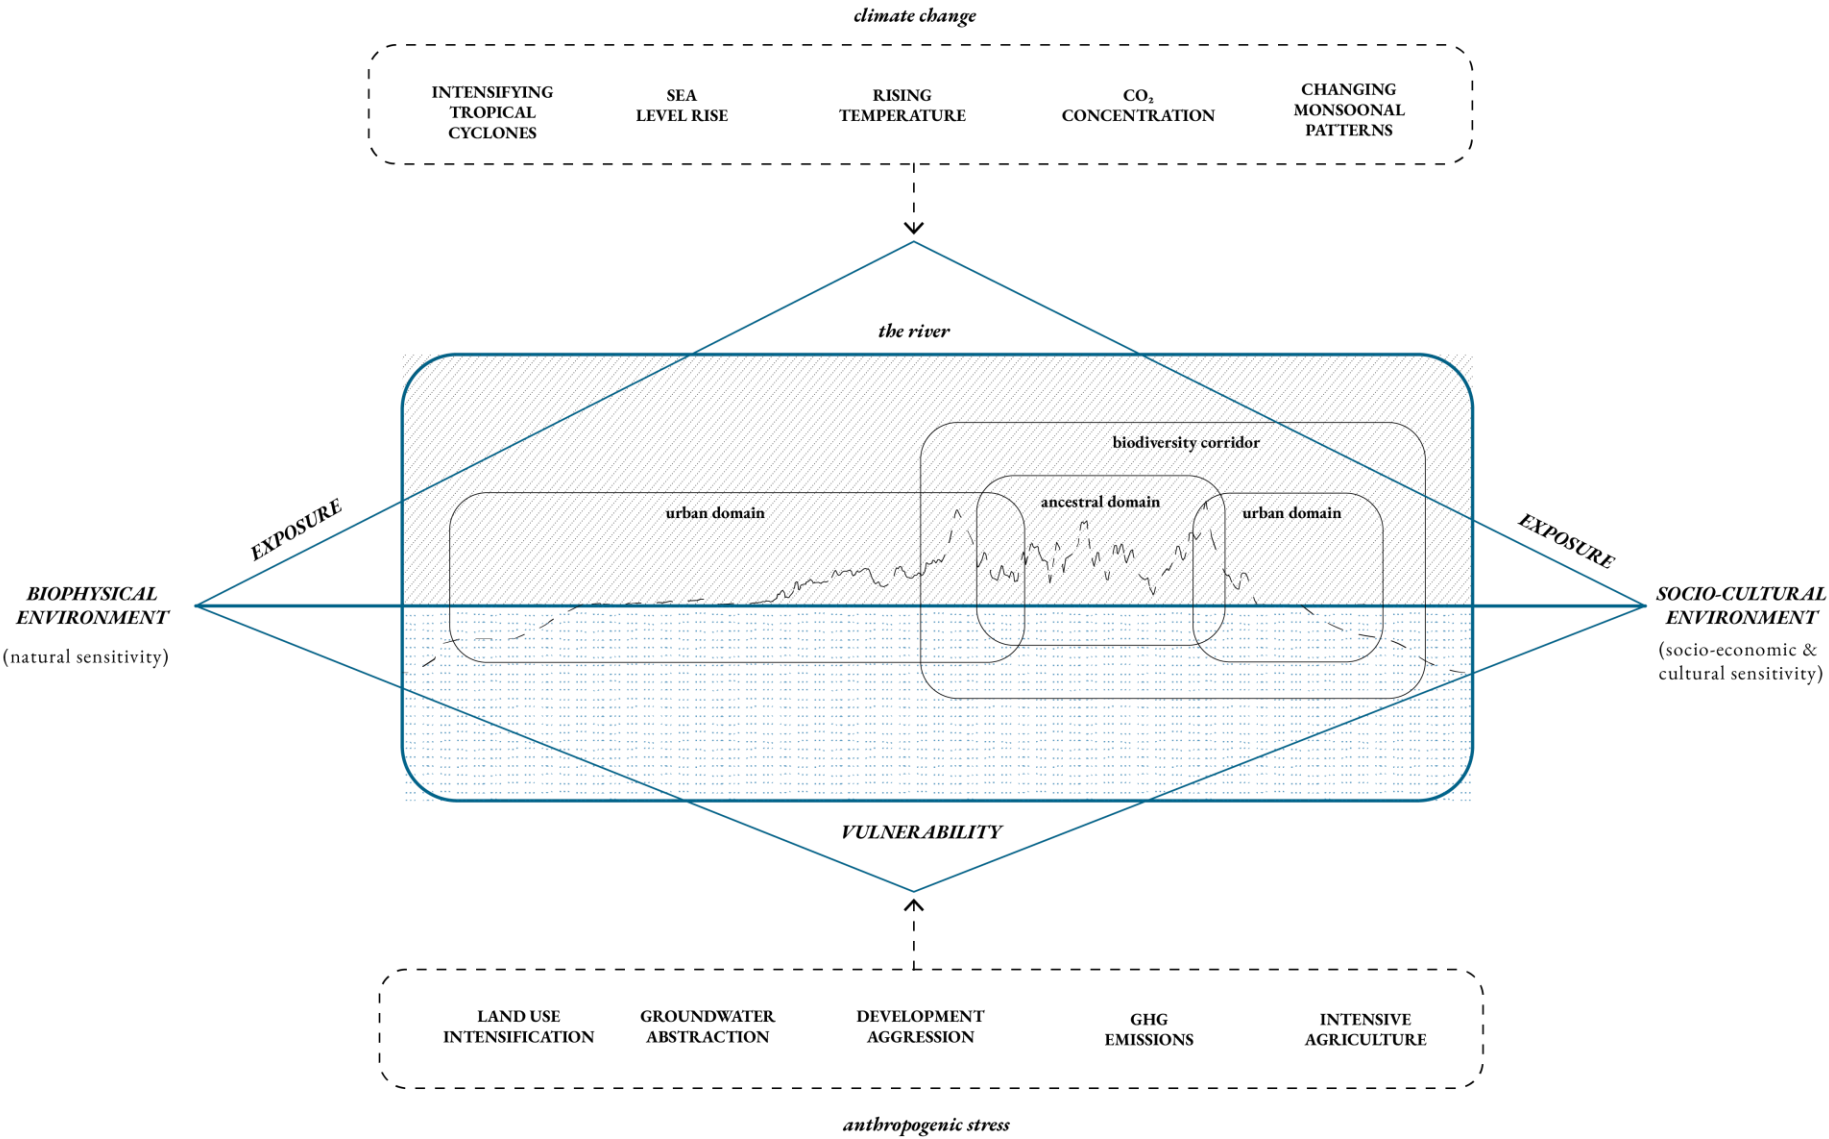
climate change

INTENSIFYING TROPICAL CYCLONES

SEA LEVEL RISE

RISING TEMPERATURE

$CO_2$ CONCENTRATION

CHANGING MONSOONAL PATTERNS

the river

biodiversity corridor

urban domain

ancestral domain

urban domain

EXPOSURE

EXPOSURE

BIOPHYSICAL ENVIRONMENT

(natural sensitivity)

SOCIO-CULTURAL ENVIRONMENT

(socio-economic & cultural sensitivity)

VULNERABILITY

LAND USE INTENSIFICATION

GROUNDWATER ABSTRACTION

DEVELOPMENT AGGRESSION

GHG EMISSIONS

INTENSIVE AGRICULTURE

anthropogenic stress